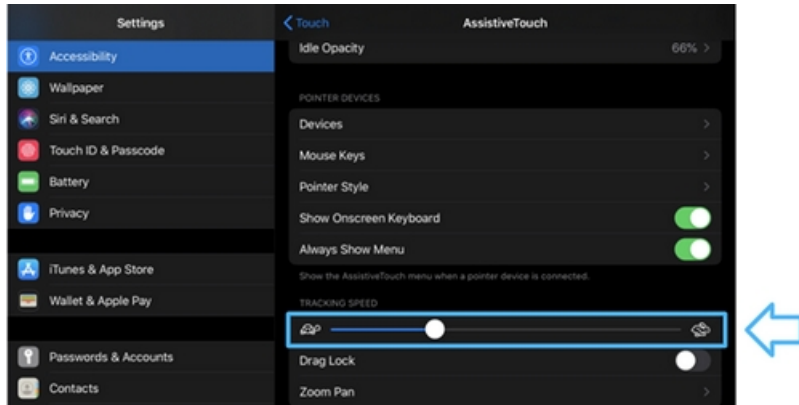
Settings

Accessibility

Wallpaper

Siri & Search

Touch ID & Passcode

Battery

Privacy

iTunes & App Store

Wallet & Apple Pay

Passwords & Accounts

Contacts

Touch

AssistiveTouch

Idle Opacity 66%

POINTER DEVICES

Devices

Mouse Keys

Pointer Style

Show Onscreen Keyboard

Always Show Menu

Show the AssistiveTouch menu when a pointer device is connected.

TRACKING SPEED

Drag Lock

Zoom Pan